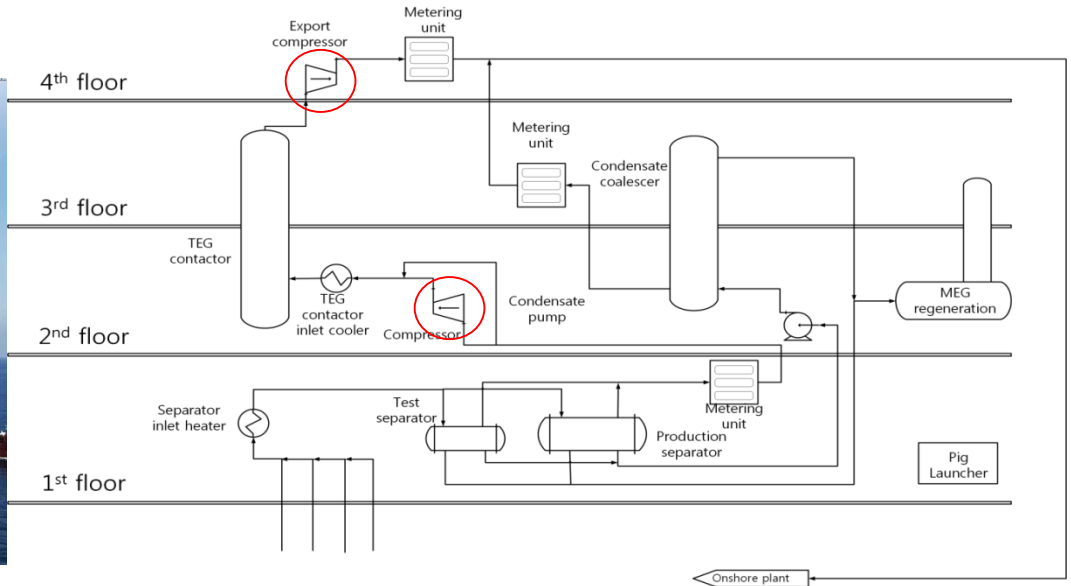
Export compressor

Metering unit

4th floor

Metering unit

Condensate coalescer

3rd floor

TEG contactor

TEG contactor inlet cooler

Compressor

Condensate pump

MEG regeneration

2nd floor

Separator inlet heater

Test separator

Metering unit

Production separator

Pig Launcher

1st floor

Onshore plant